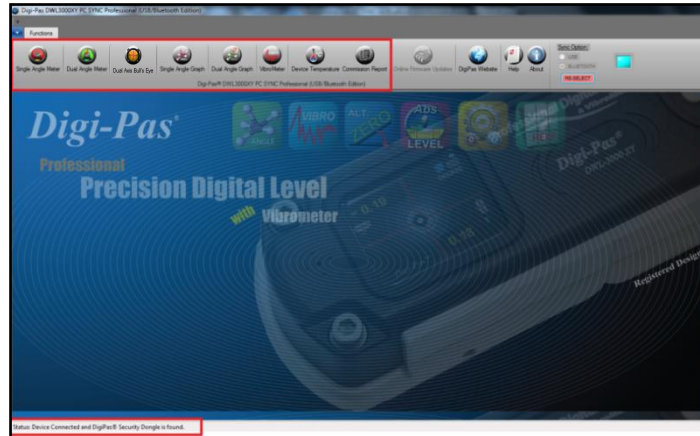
Digi-Pas DWL3000XY PC SYNC Professional (USB/Bluetooth Edition)

Functions

Single Angle Meter
Dual Angle Meter
Dual Axis Bull's Eye
Single Angle Graph
Dual Angle Graph
VibroMeter
Device Temperature
Commission Report
Online Firmware Updates
DigiPas Website
Help
About

Sync Option
USB
BLUETOOTH
RE-SELECT

Digi-Pas® DWL3000XY PC SYNC Professional (USB/Bluetooth Edition)

Digi-Pas®

Professional

Precision Digital Level

with Vibrometer

VIBRO
ALT
ZERO
ABS
LEVEL

Digi-Pas®
DWL-3000XY

Registered Design

Status: Device Connected and DigiPas® Security Dongle is found.